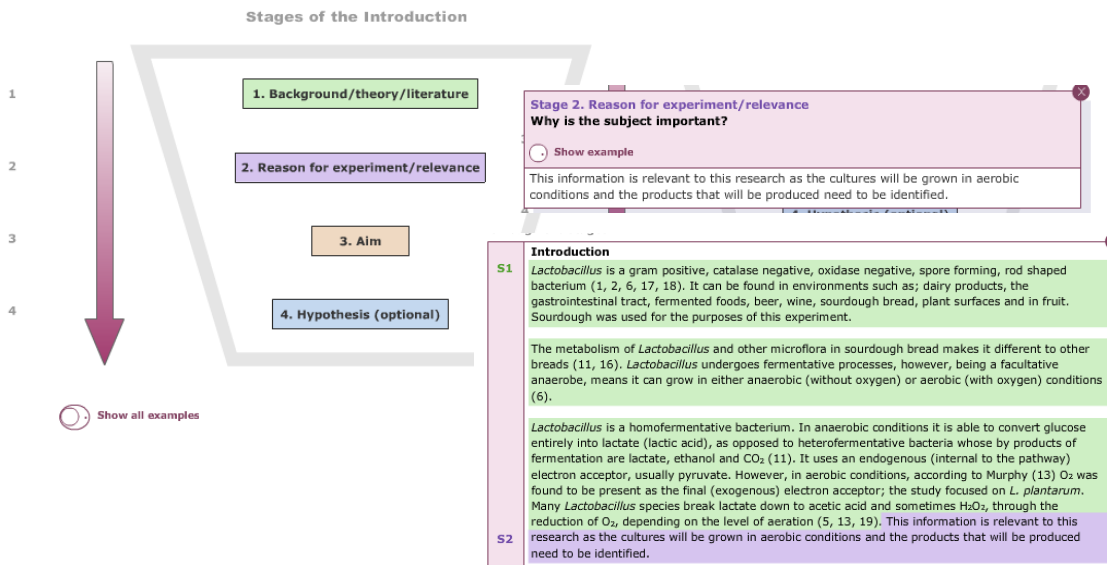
Stages of the Introduction

1

2

3

4

1. Background/theory/literature

2. Reason for experiment/relevance

3. Aim

4. Hypothesis (optional)

Show all examples

Stage 2. Reason for experiment/relevance
Why is the subject important?

Show example

This information is relevant to this research as the cultures will be grown in aerobic conditions and the products that will be produced need to be identified.

Introduction

S1 *Lactobacillus* is a gram positive, catalase negative, oxidase negative, spore forming, rod shaped bacterium (1, 2, 6, 17, 18). It can be found in environments such as; dairy products, the gastrointestinal tract, fermented foods, beer, wine, sourdough bread, plant surfaces and in fruit. Sourdough was used for the purposes of this experiment.

The metabolism of *Lactobacillus* and other microflora in sourdough bread makes it different to other breads (11, 16). *Lactobacillus* undergoes fermentative processes, however, being a facultative anaerobe, means it can grow in either anaerobic (without oxygen) or aerobic (with oxygen) conditions (6).

*Lactobacillus* is a homofermentative bacterium. In anaerobic conditions it is able to convert glucose entirely into lactate (lactic acid), as opposed to heterofermentative bacteria whose by products of fermentation are lactate, ethanol and $CO_2$ (11). It uses an endogenous (internal to the pathway) electron acceptor, usually pyruvate. However, in aerobic conditions, according to Murphy (13) $O_2$ was found to be present as the final (exogenous) electron acceptor; the study focused on *L. plantarum*. Many *Lactobacillus* species break lactate down to acetic acid and sometimes $H_2O_2$, through the reduction of $O_2$, depending on the level of aeration (5, 13, 19). This information is relevant to this

S2 research as the cultures will be grown in aerobic conditions and the products that will be produced need to be identified.